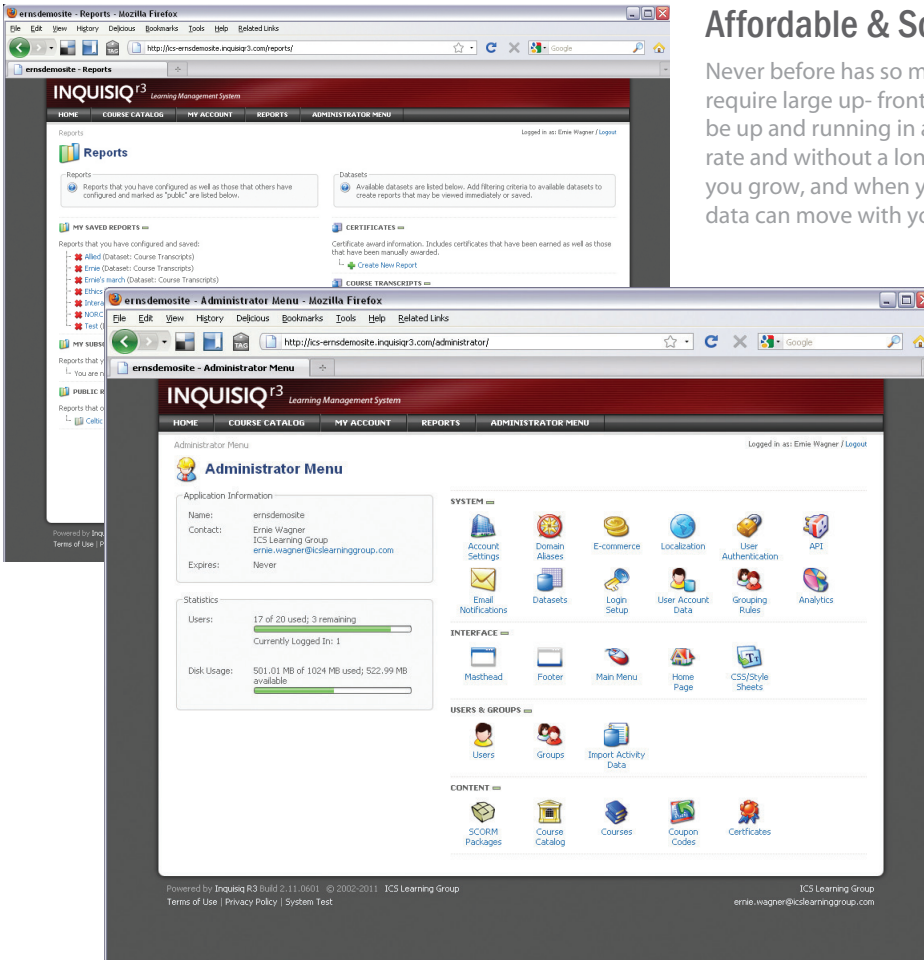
ernsdemosite - Reports - Mozilla Firefox
File Edit View History Delicious Bookmarks Tools Help Related Links
http://ics-ernsdemosite.inquisiqr3.com/reports/
ernsdemosite - Reports

INQUISIQ r3 Learning Management System
HOME COURSE CATALOG MY ACCOUNT REPORTS ADMINISTRATOR MENU
Reports
Logged in as: Ernie Wagner / Logout
Reports
Reports
Reports that you have configured as well as those that others have configured and marked as "public" are listed below.
Datasets
Available datasets are listed below. Add filtering criteria to available datasets to create reports that may be viewed immediately or saved.
MY SAVED REPORTS
Reports that you have configured and saved:
Allied (Dataset: Course Transcripts)
Ernie (Dataset: Course Transcripts)
Ernie's march (Dataset: Course Transcripts)
Ethics
Intera
NORC
Test (
MY SUBS
Reports that y
You are n
PUBLIC R
Reports that o
Celtic
CERTIFICATES
Certificate award information. Includes certificates that have been earned as well as those that have been manually awarded.
Create New Report
COURSE TRANSCRIPTS
Powered by Inqu
Terms of Use | P

Affordable & Sc

Never before has so m require large up- front be up and running in a rate and without a lon you grow, and when y data can move with yo

ernsdemosite - Administrator Menu - Mozilla Firefox
File Edit View History Delicious Bookmarks Tools Help Related Links
http://ics-ernsdemosite.inquisiqr3.com/administrator/
ernsdemosite - Administrator Menu
INQUISIQ r3 Learning Management System
HOME COURSE CATALOG MY ACCOUNT REPORTS ADMINISTRATOR MENU
Administrator Menu
Logged in as: Ernie Wagner / Logout
Administrator Menu
Application Information
Name: ernsdemosite
Contact: Ernie Wagner ICS Learning Group ernie.wagner@icslearninggroup.com
Expires: Never
Statistics
Users: 17 of 20 used; 3 remaining
Currently Logged In: 1
Disk Usage: 501.01 MB of 1024 MB used; 522.99 MB available
SYSTEM
Account Settings
Domain Aliases
E-commerce
Localization
User Authentication
API
Email Notifications
Datasets
Login Setup
User Account Data
Grouping Rules
Analytics
INTERFACE
Masthead
Footer
Main Menu
Home Page
CSS/Style Sheets
USERS & GROUPS
Users
Groups
Import Activity Data
CONTENT
SCORM Packages
Course Catalog
Courses
Coupon Codes
Certficates
Powered by Inquisiq R3 Build 2.11.0601 © 2002-2011 ICS Learning Group
Terms of Use | Privacy Policy | System Test
ICS Learning Group
ernie.wagner@icslearninggroup.com